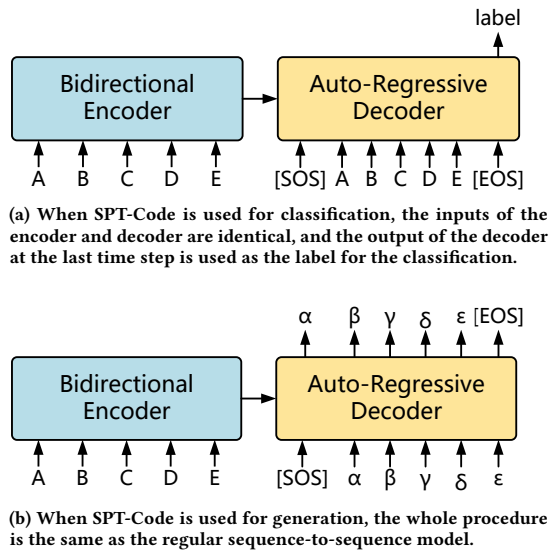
label

Bidirectional Encoder

Auto-Regressive Decoder

A B C D E

[SOS] A B C D E [EOS]

(a) When SPT-Code is used for classification, the inputs of the encoder and decoder are identical, and the output of the decoder at the last time step is used as the label for the classification.

α β γ δ ε [EOS]

Bidirectional Encoder

Auto-Regressive Decoder

A B C D E

[SOS] α β γ δ ε

(b) When SPT-Code is used for generation, the whole procedure is the same as the regular sequence-to-sequence model.